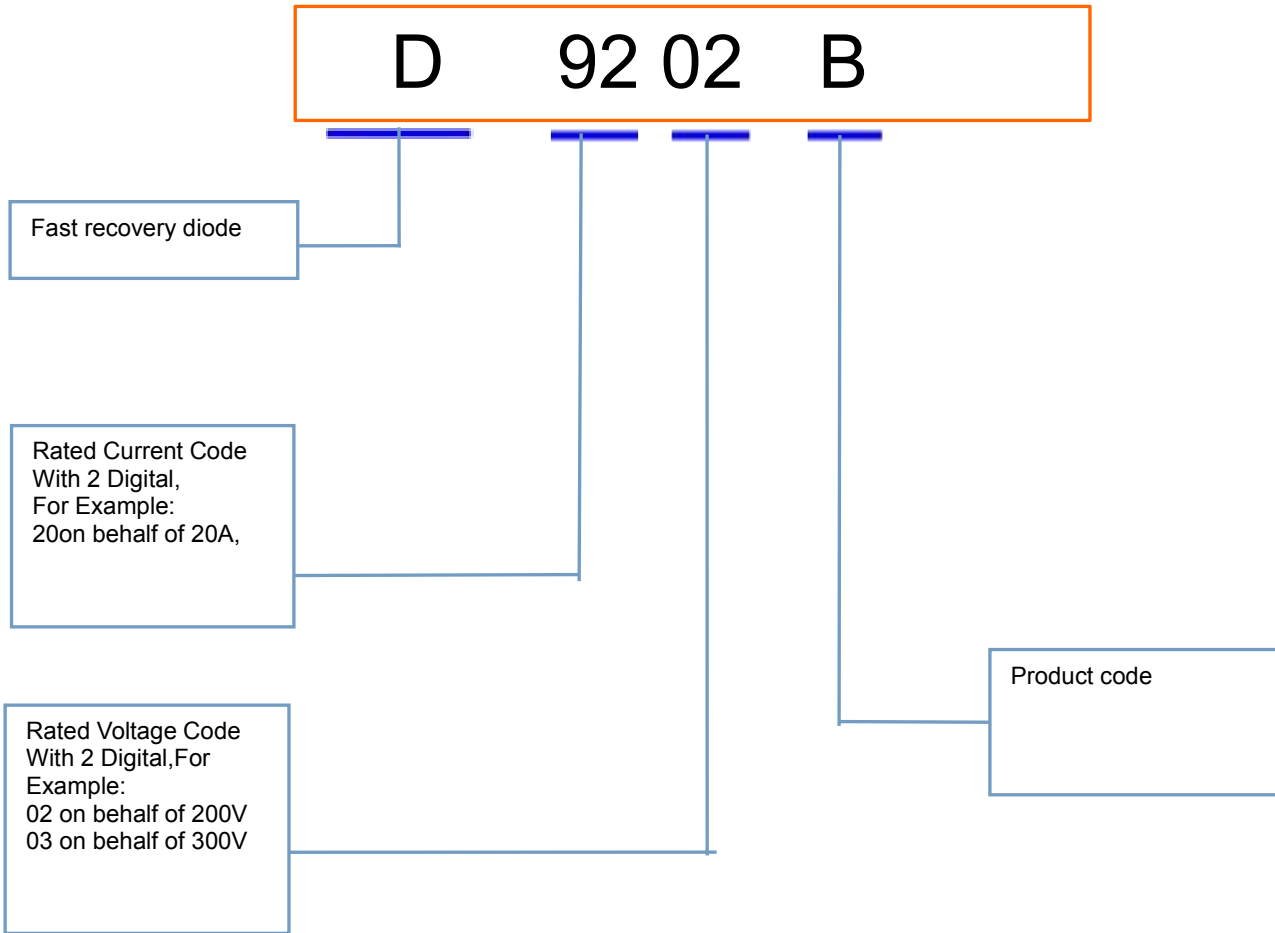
D 92 02 B

Fast recovery diode

Rated Current Code With 2 Digital, For Example: 20on behalf of 20A,

Product code

Rated Voltage Code With 2 Digital,For Example:
02 on behalf of 200V
03 on behalf of 300V